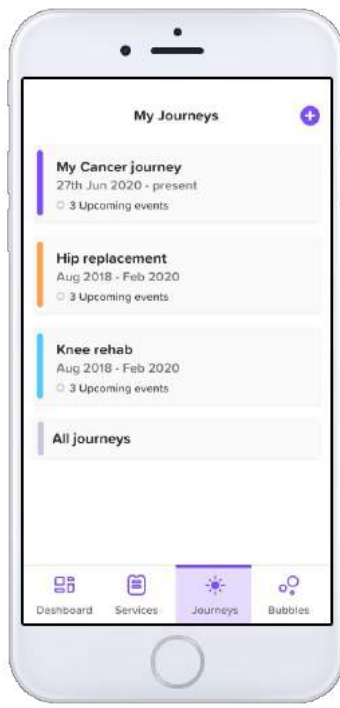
My Journeys

My Cancer journey
27th Jun 2020 - present
3 Upcoming events

Hip replacement
Aug 2018 - Feb 2020
3 Upcoming events

Knee rehab
Aug 2018 - Feb 2020
3 Upcoming events

All journeys

Dashboard
Services
Journeys
Bubbles